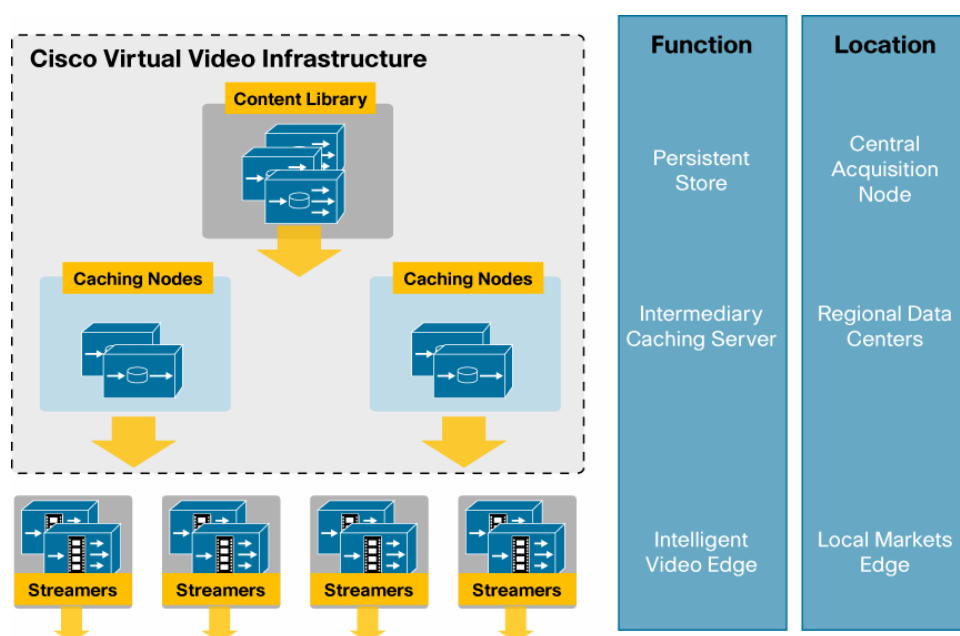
Cisco Virtual Video Infrastructure

Content Library

Caching Nodes

Caching Nodes

Streamers

Streamers

Streamers

Streamers

| Function | Location |
|---|---|
| Persistent Store | Central Acquisition Node |
| Intermediary Caching Server | Regional Data Centers |
| Intelligent Video Edge | Local Markets Edge |